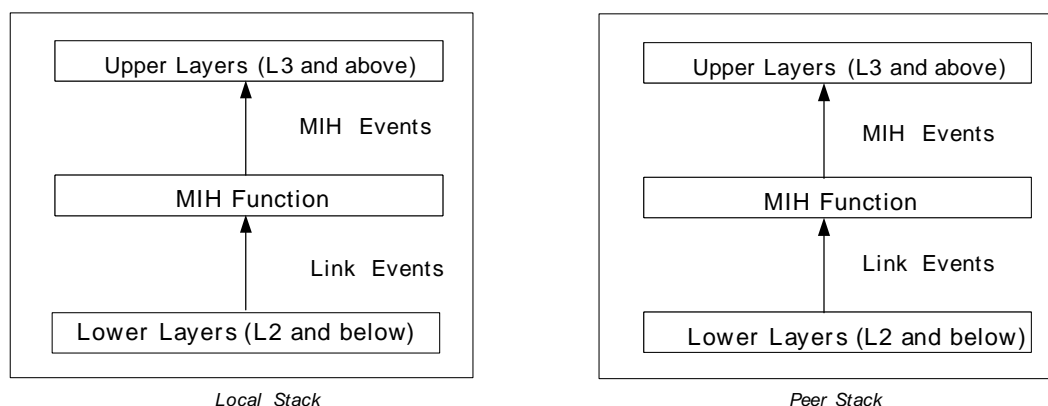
Upper Layers (L3 and above)

MIH Events

MIH Function

Link Events

Lower Layers (L2 and below)

Local Stack

Upper Layers (L3 and above)

MIH Events

MIH Function

Link Events

Lower Layers (L2 and below)

Peer Stack